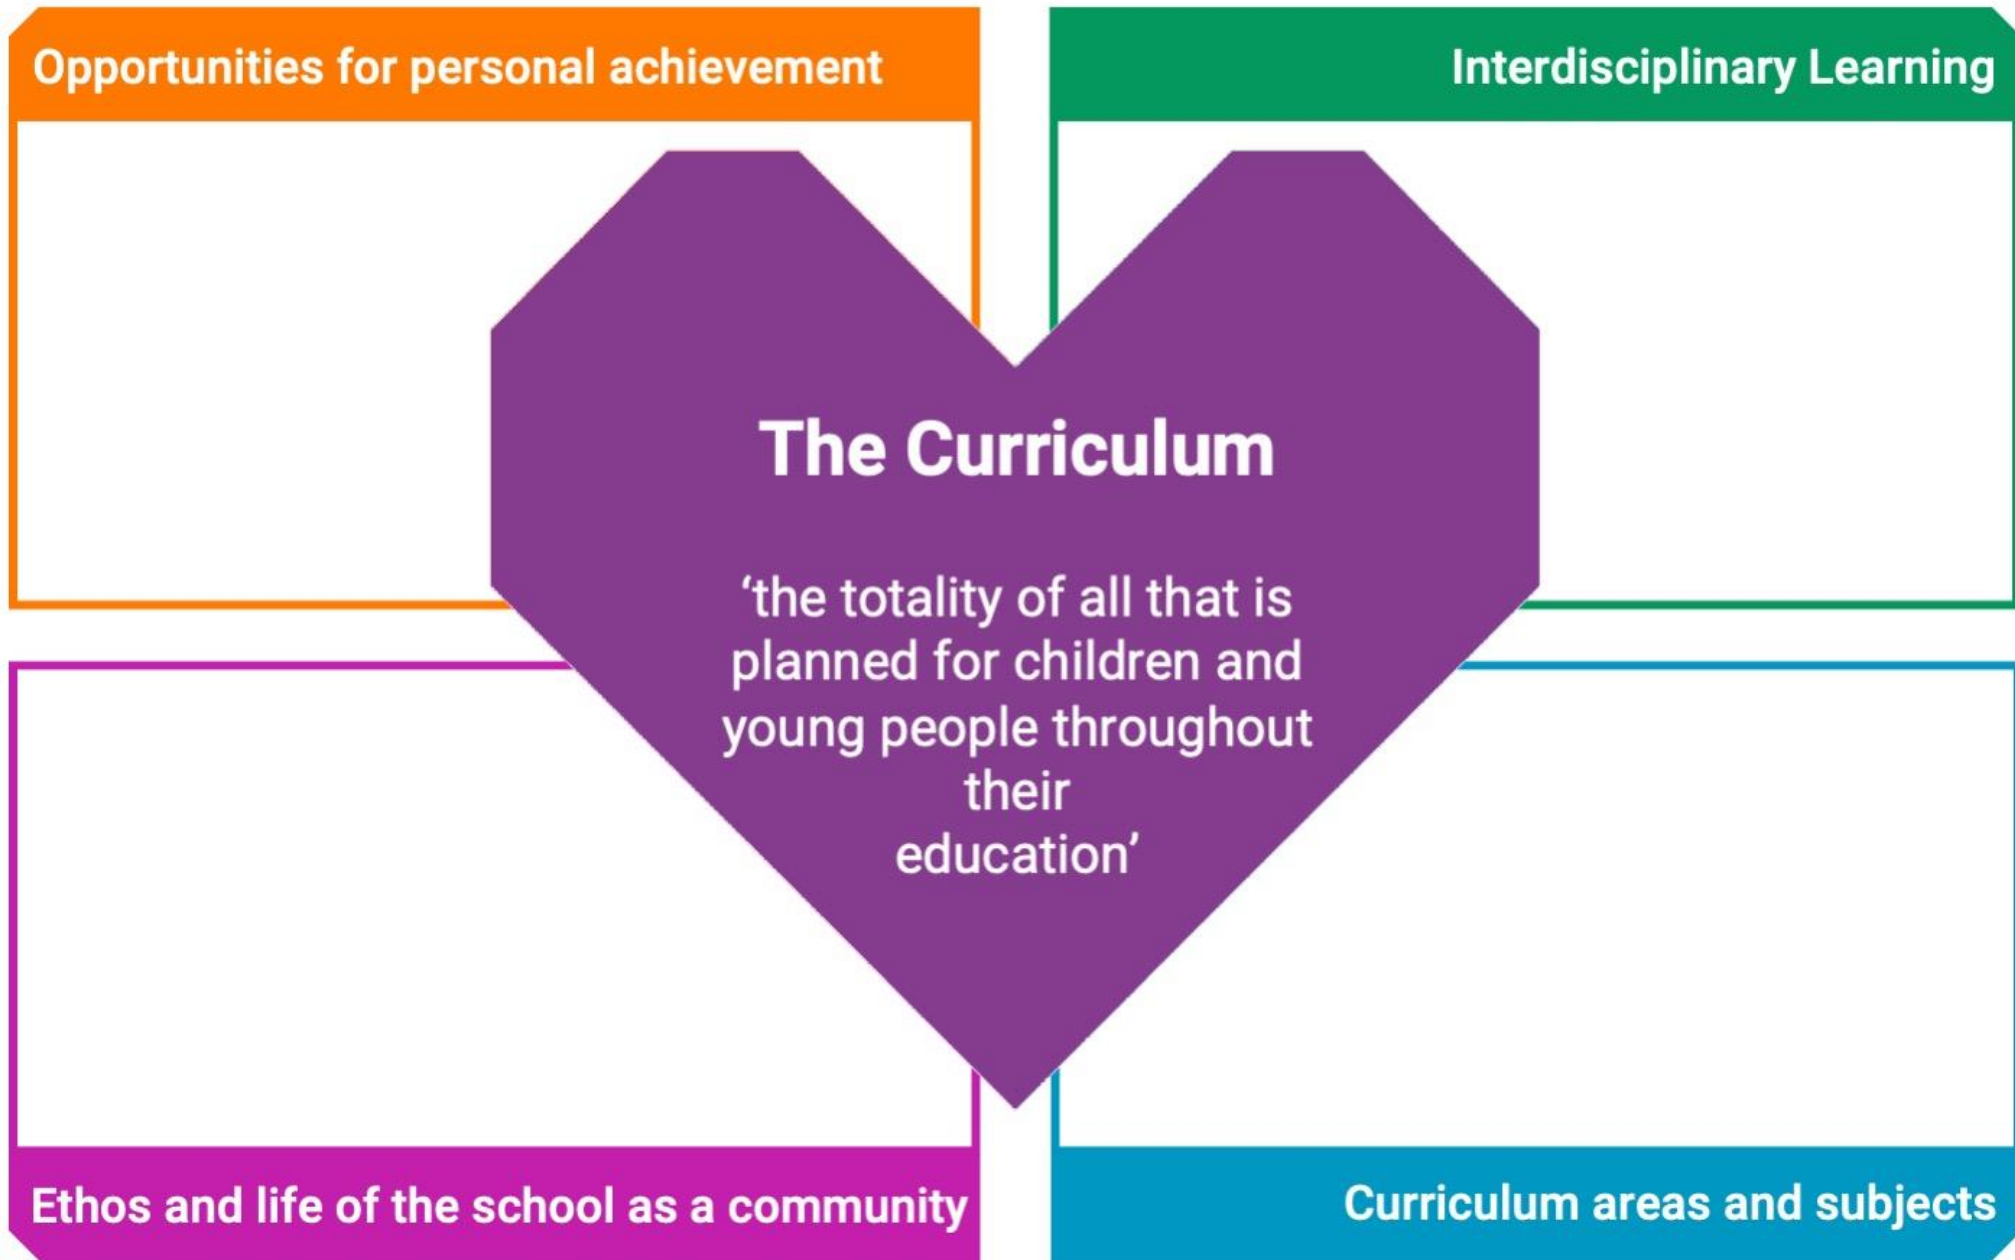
Opportunities for personal achievement

Interdisciplinary Learning

The Curriculum

‘the totality of all that is planned for children and young people throughout their education’

Ethos and life of the school as a community

Curriculum areas and subjects